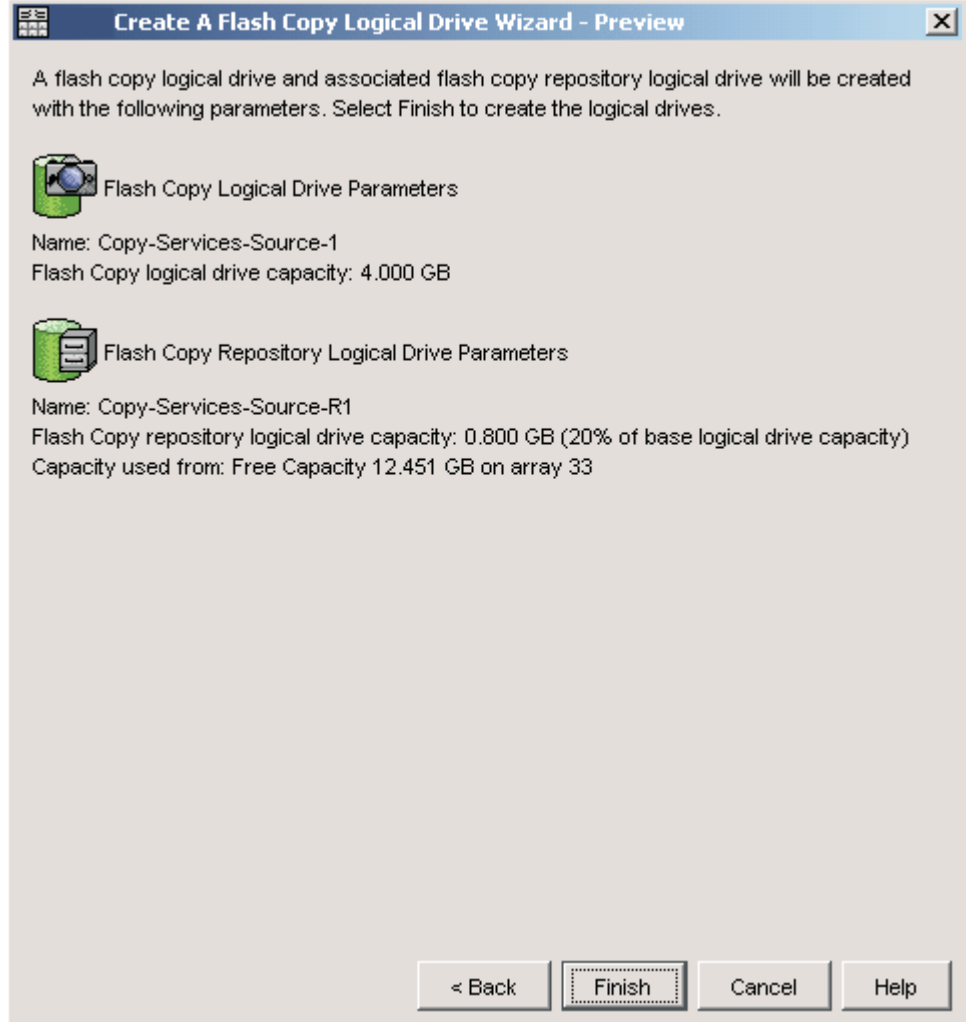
Create A Flash Copy Logical Drive Wizard - Preview

A flash copy logical drive and associated flash copy repository logical drive will be created with the following parameters. Select Finish to create the logical drives.

Flash Copy Logical Drive Parameters

Name: Copy-Services-Source-1
Flash Copy logical drive capacity: 4.000 GB

Flash Copy Repository Logical Drive Parameters

Name: Copy-Services-Source-R1
Flash Copy repository logical drive capacity: 0.800 GB (20% of base logical drive capacity)
Capacity used from: Free Capacity 12.451 GB on array 33

< Back | Finish | Cancel | Help